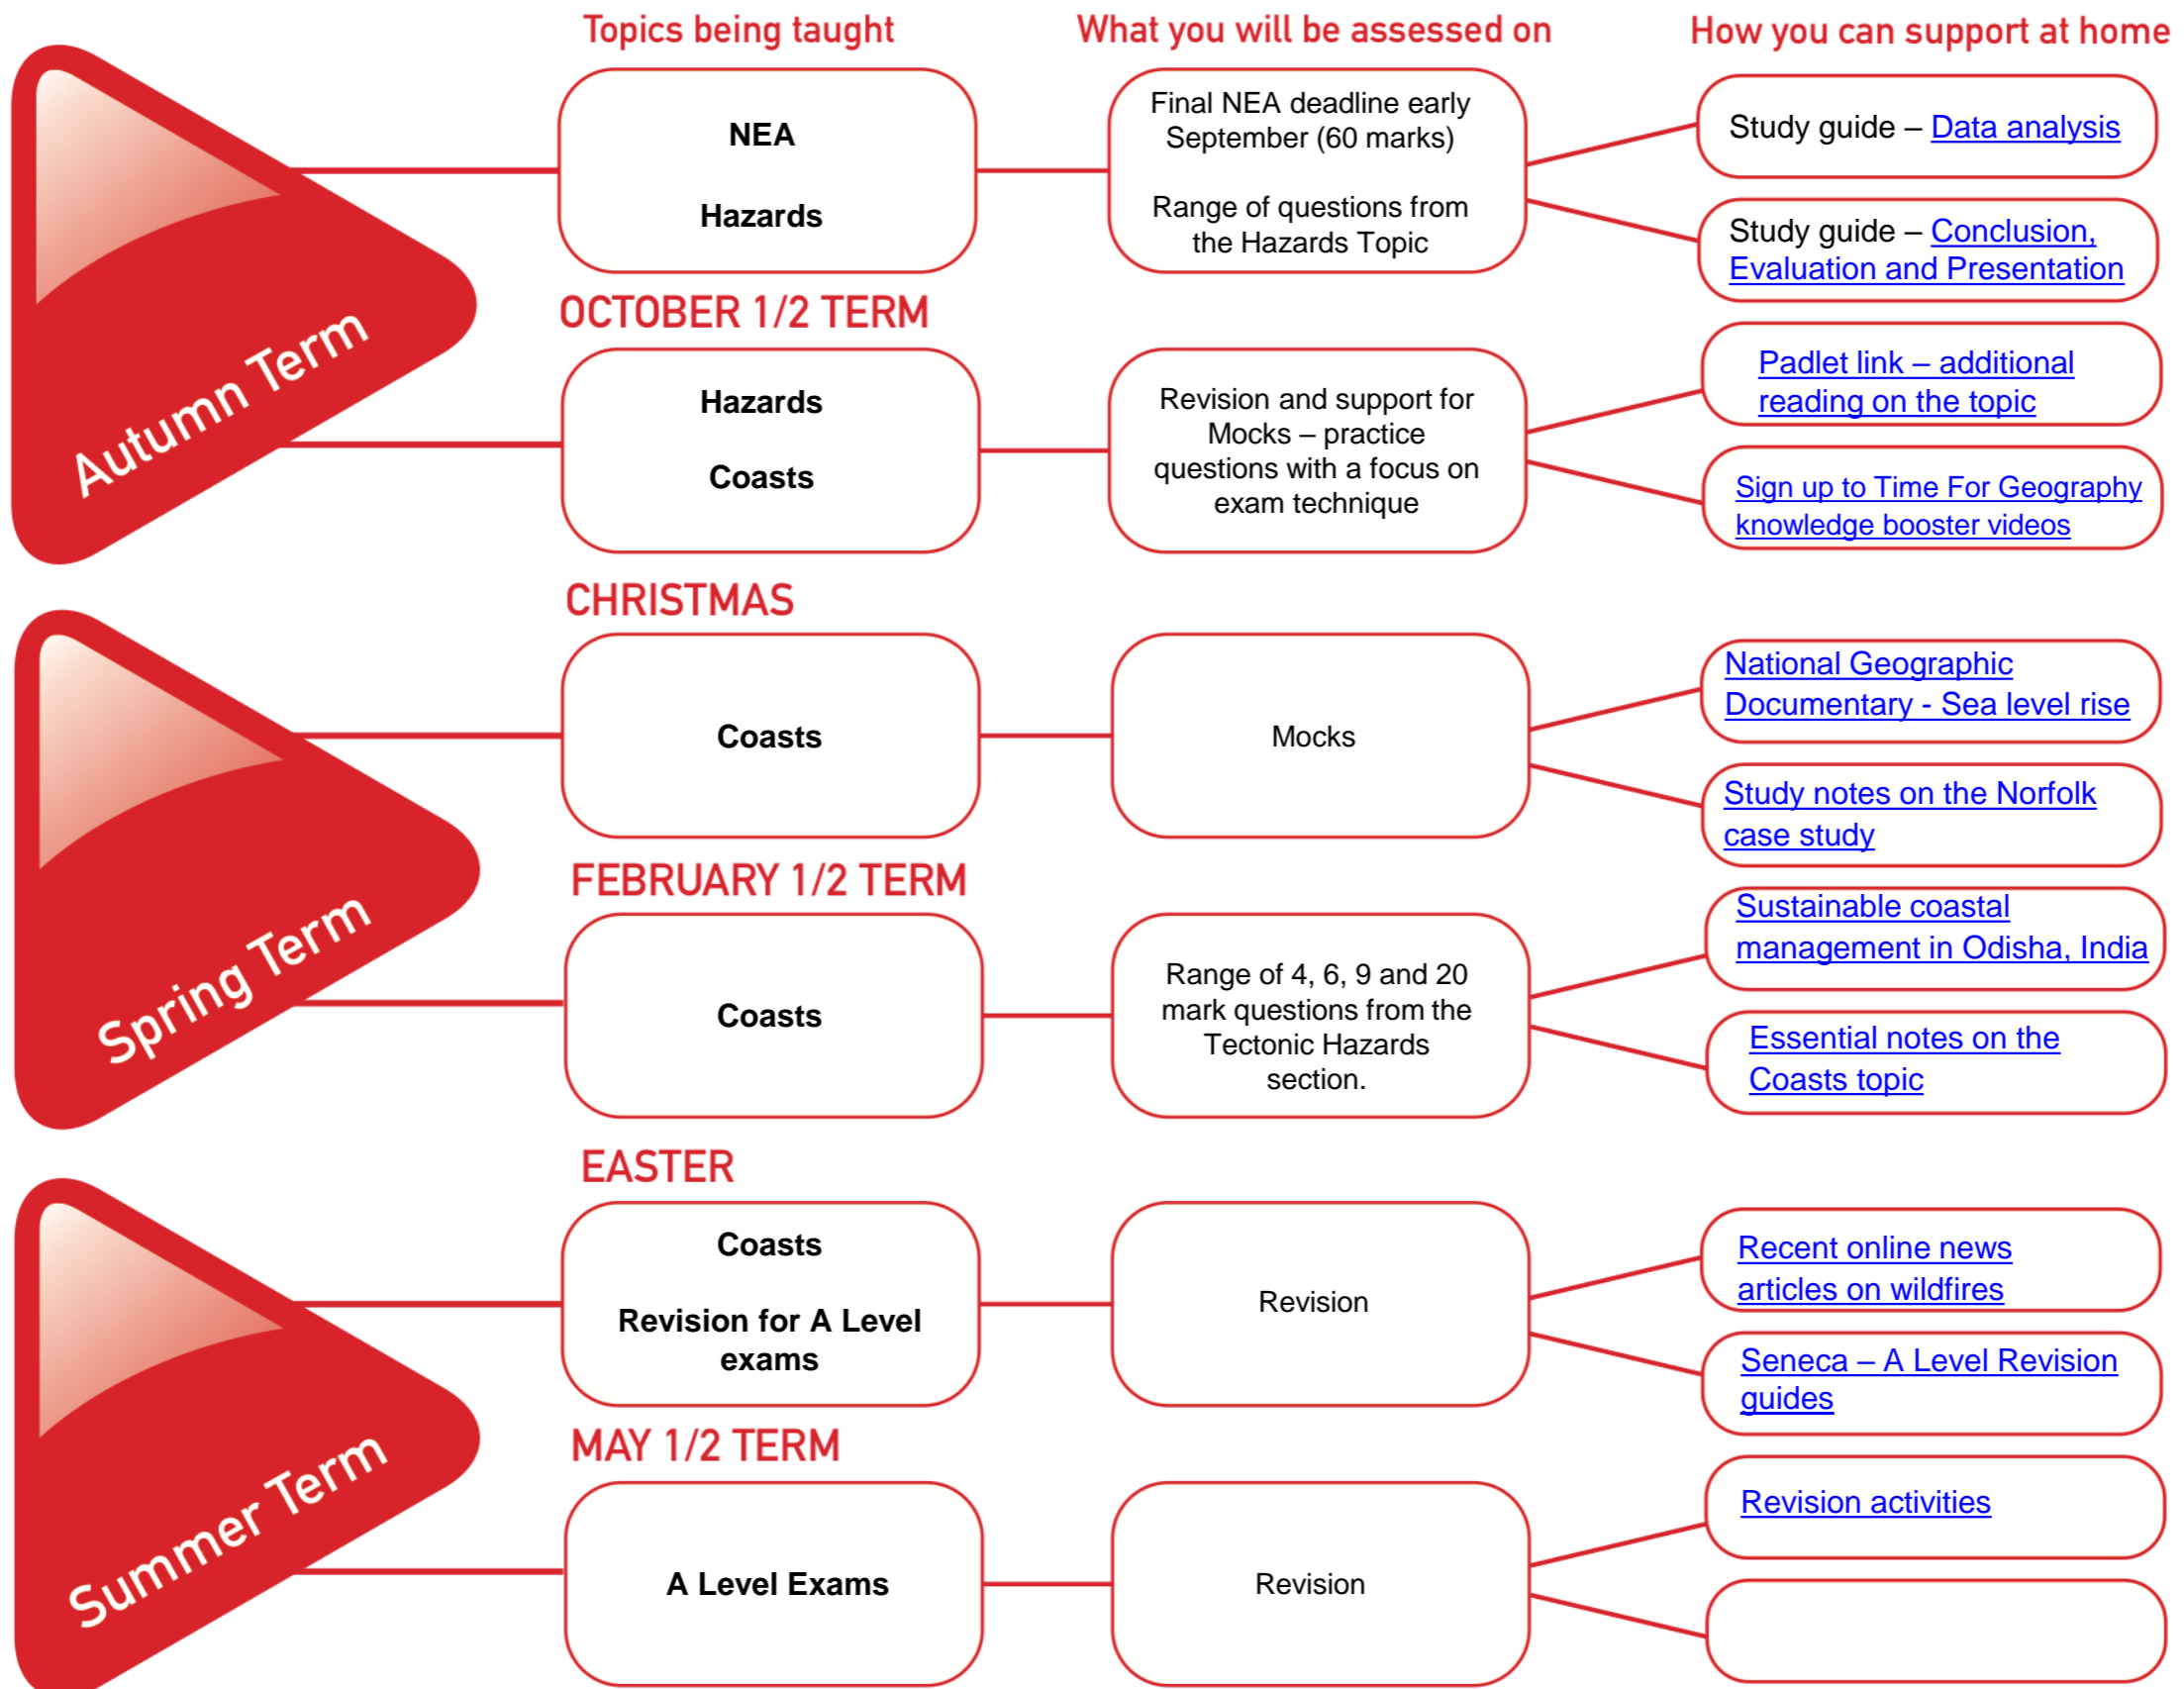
Topics being taught

What you will be assessed on

How you can support at home

Autumn Term

NEA

Hazards

Final NEA deadline early September (60 marks)

Range of questions from the Hazards Topic

Study guide – Data analysis

Study guide – Conclusion, Evaluation and Presentation

OCTOBER 1/2 TERM

Hazards

Coasts

Revision and support for Mocks – practice questions with a focus on exam technique

Padlet link – additional reading on the topic

Sign up to Time For Geography knowledge booster videos

CHRISTMAS

Spring Term

Coasts

Mocks

National Geographic Documentary - Sea level rise

Study notes on the Norfolk case study

FEBRUARY 1/2 TERM

Coasts

Range of 4, 6, 9 and 20 mark questions from the Tectonic Hazards section.

Sustainable coastal management in Odisha, India

Essential notes on the Coasts topic

EASTER

Summer Term

Coasts

Revision for A Level exams

Revision

Recent online news articles on wildfires

Seneca – A Level Revision guides

MAY 1/2 TERM

A Level Exams

Revision

Revision activities